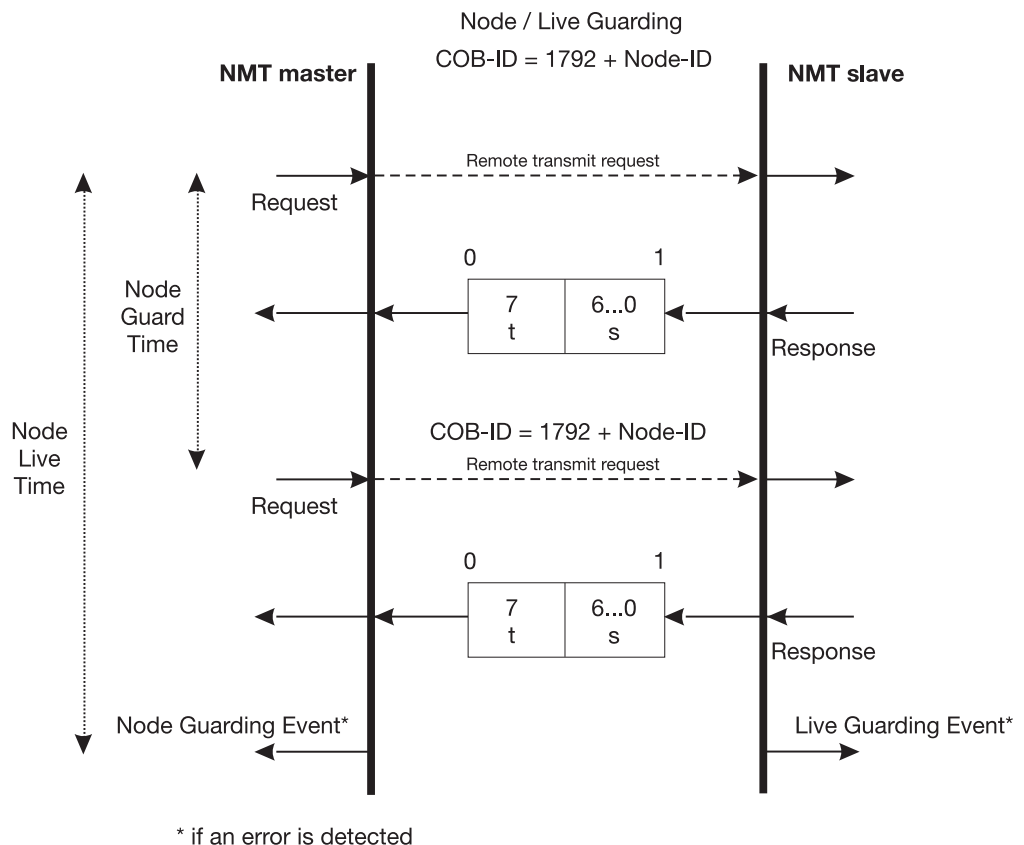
Node / Live Guarding

COB-ID = 1792 + Node-ID

NMT master

NMT slave

Remote transmit request

Request

0

1

Node Guard Time

7
t

6...0
s

Response

Node Live Time

COB-ID = 1792 + Node-ID

Remote transmit request

Request

0

1

7
t

6...0
s

Response

Node Guarding Event*

Live Guarding Event*

* if an error is detected